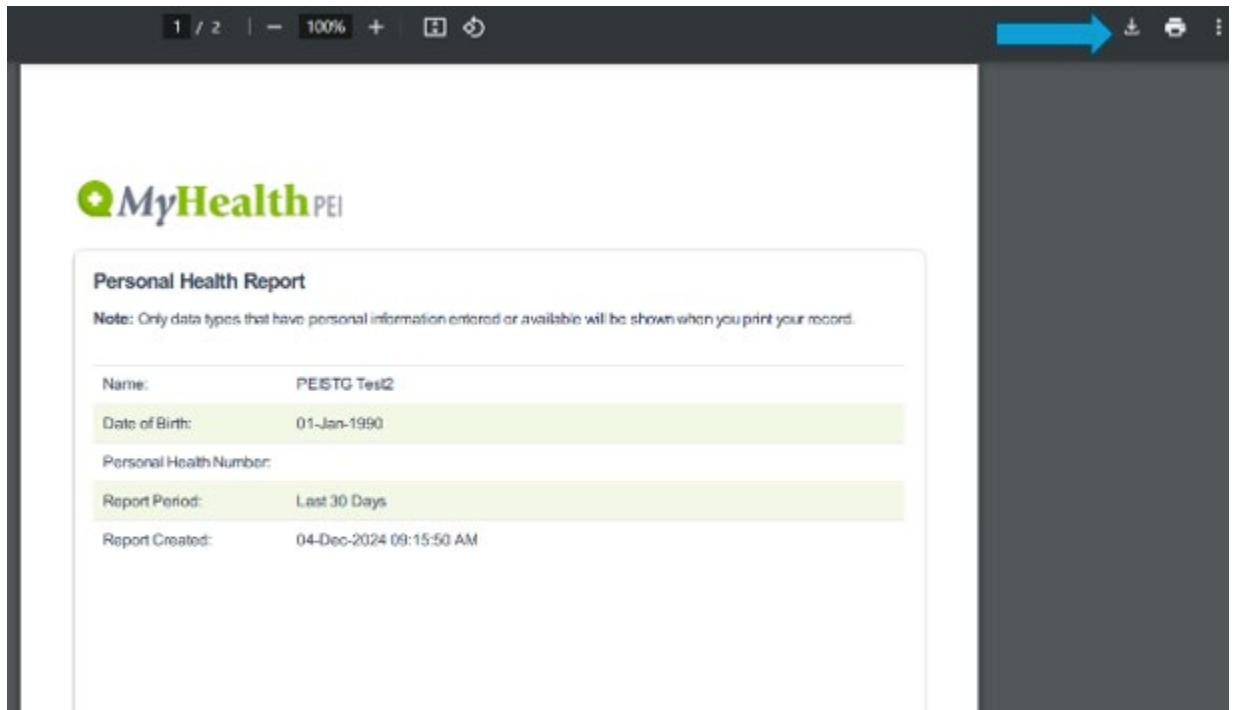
1 / 2 | — 100% +

MyHealthPEI

Personal Health Report

Note: Only data types that have personal information entered or available will be shown when you print your record.

| | |
|---|---|
| Name: | PEISTG Test2 |
| Date of Birth: | 01-Jan-1990 |
| Personal Health Number: | |
| Report Period: | Last 30 Days |
| Report Created: | 04-Dec-2024 09:15:50 AM |